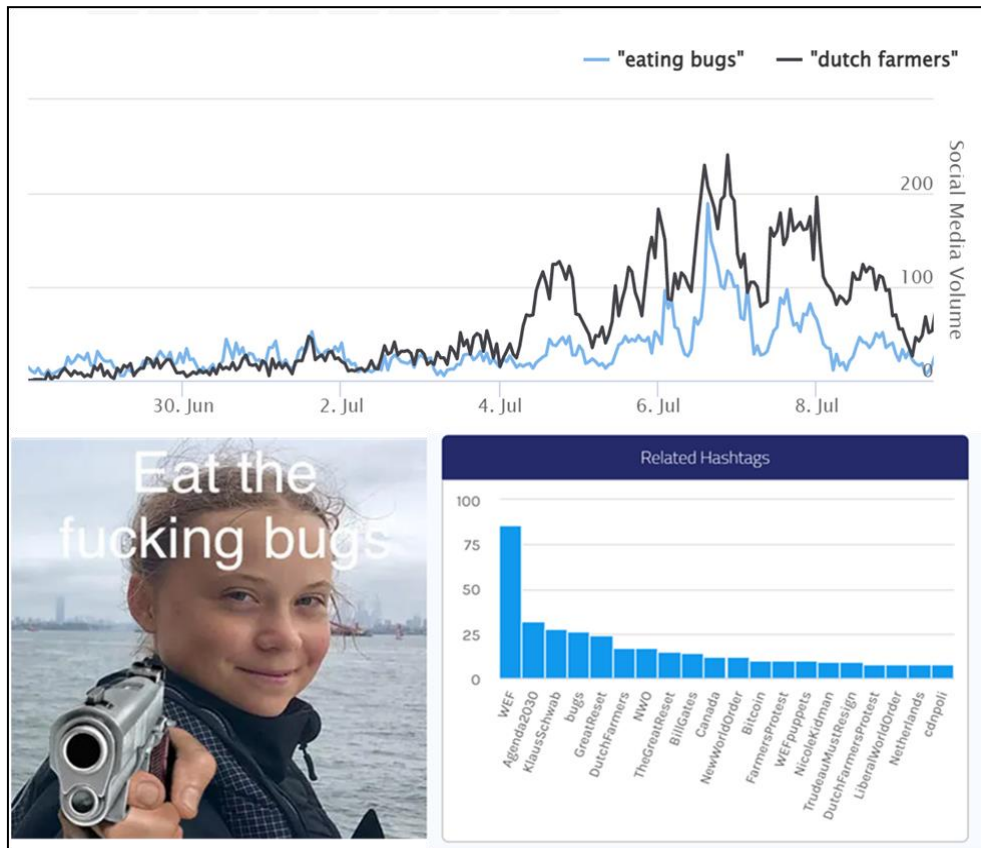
"eating bugs" "dutch farmers"

Social Media Volume

200
100
0

30. Jun
2. Jul
4. Jul
6. Jul
8. Jul

Eat the fucking bugs

Related Hashtags

100
75
50
25
0

WEF
Agenda2030
KlausSchwab
bugs
GreatReset
DutchFarmers
NWO
TheGreatReset
BillGates
Canada
NewWorldOrder
Bitcoin
FarmersProtest
WEFpuppets
NicoleKidman
TrudeauMustResign
DutchFarmersProtest
LiberalWorldOrder
Netherlands
cdnpoli